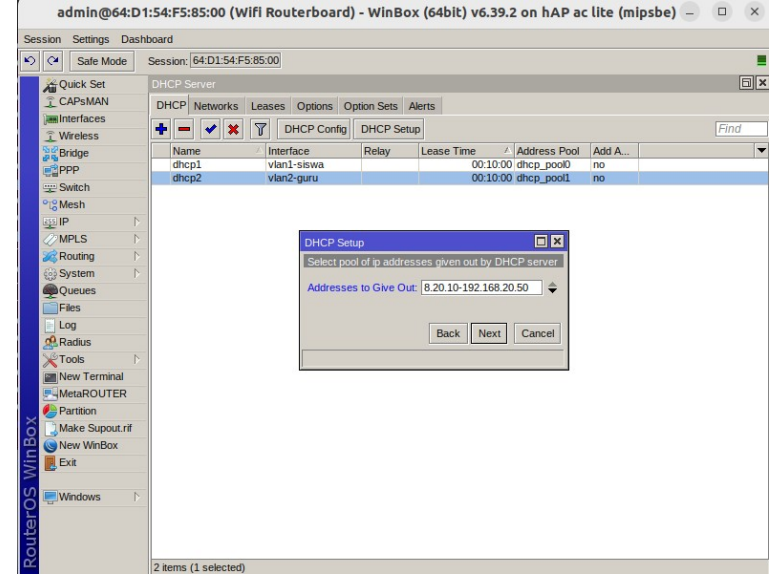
admin@64:D1:54:F5:85:00 (Wifi Routerboard) - WinBox (64bit) v6.39.2 on hAP ac lite (mipsbe)

Session Settings Dashboard

Safe Mode Session: 64:D1:54:F5:85:00

Quick Set
CAPsMAN
Interfaces
Wireless
Bridge
PPP
Switch
Mesh
IP
MPLS
Routing
System
Queues
Files
Log
Radius
Tools
New Terminal
MetaROUTER
Partition
Make Supout.rif
New WinBox
Exit
Windows

RouterOS WinBox

DHCP Server

DHCP Networks Leases Options Option Sets Alerts

DHCP Config DHCP Setup Find

| Name | Interface | Relay | Lease Time | Address Pool | Add A... |
|---|---|---|---|---|---|
| dhcp1 | vlan1-siswa | | 00:10:00 | dhcp_pool0 | no |
| dhcp2 | vlan2-guru | | 00:10:00 | dhcp_pool1 | no |

DHCP Setup
Select pool of ip addresses given out by DHCP server
Addresses to Give Out: 8.20.10-192.168.20.50
Back Next Cancel

2 items (1 selected)